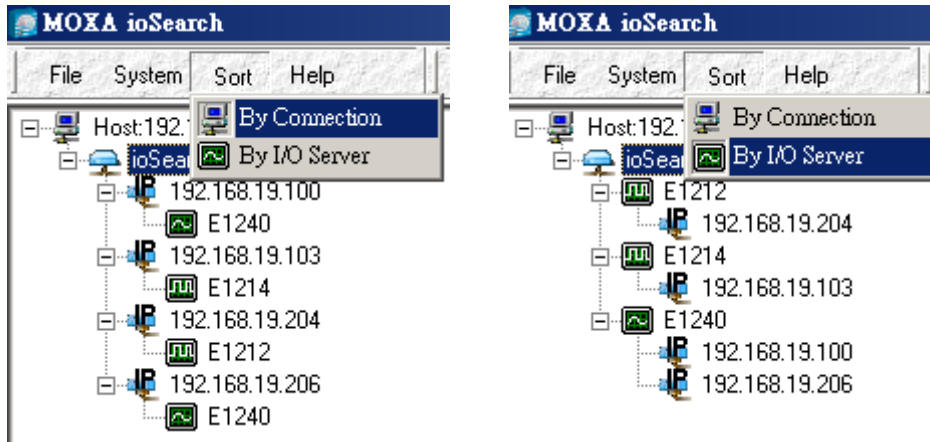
MOXA ioSearch

File System Sort Help

By Connection
By I/O Server

Host:192.1
ioSear
192.168.19.100
E1240
192.168.19.103
E1214
192.168.19.204
E1212
192.168.19.206
E1240

MOXA ioSearch

File System Sort Help

By Connection
By I/O Server

Host:192.1
ioSear
E1212
192.168.19.204
E1214
192.168.19.103
E1240
192.168.19.100
192.168.19.206